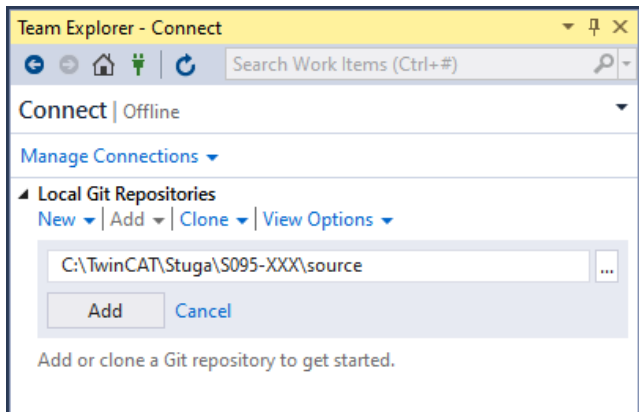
Team Explorer - Connect

Search Work Items (Ctrl+#)

Connect | Offline

Manage Connections

Local Git Repositories

New | Add | Clone | View Options

C:\TwinCAT\Stuga\S095-XXX\source

...

Add Cancel

Add or clone a Git repository to get started.